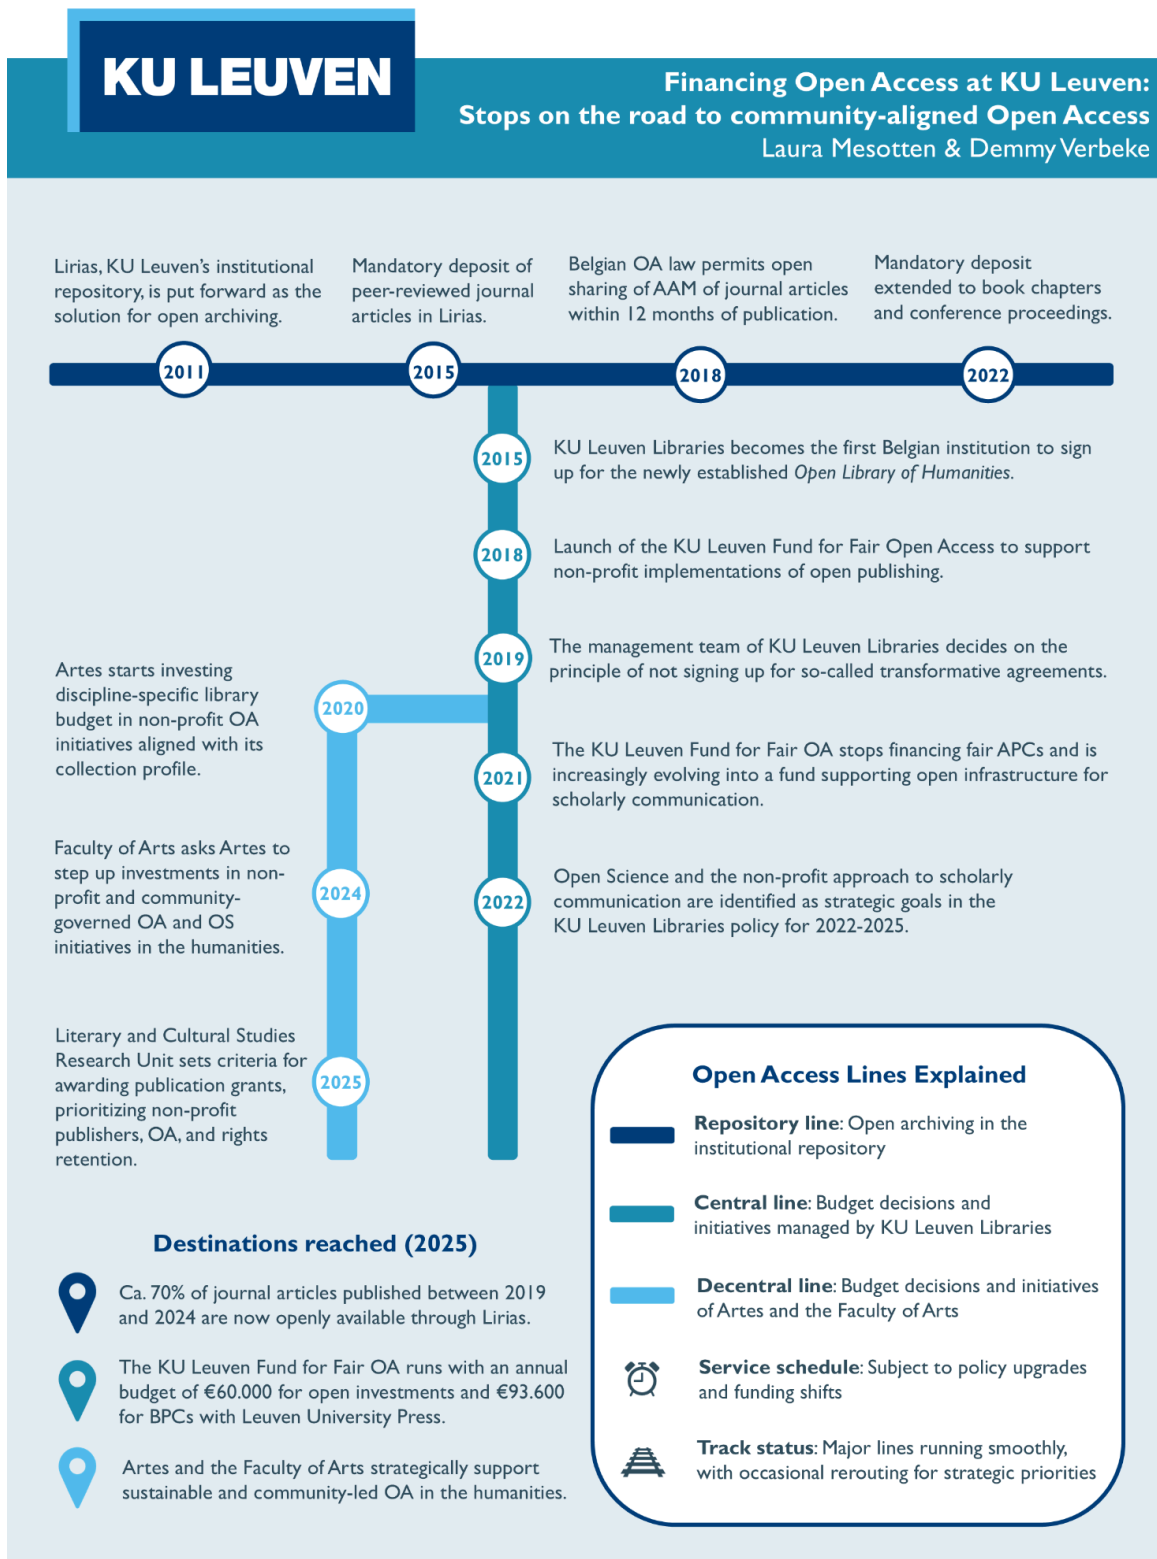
KU LEUVEN

Financing Open Access at KU Leuven:
Stops on the road to community-aligned Open Access
Laura Mesotten & Demmy Verbeke

Lirias, KU Leuven's institutional repository, is put forward as the solution for open archiving.

Mandatory deposit of peer-reviewed journal articles in Lirias.

Belgian OA law permits open sharing of AAM of journal articles within 12 months of publication.

Mandatory deposit extended to book chapters and conference proceedings.

2011

2015

2018

2022

2015
KU Leuven Libraries becomes the first Belgian institution to sign up for the newly established *Open Library of Humanities*.

2018
Launch of the KU Leuven Fund for Fair Open Access to support non-profit implementations of open publishing.

2019
The management team of KU Leuven Libraries decides on the principle of not signing up for so-called transformative agreements.

2020
Artes starts investing discipline-specific library budget in non-profit OA initiatives aligned with its collection profile.

2021
The KU Leuven Fund for Fair OA stops financing fair APCs and is increasingly evolving into a fund supporting open infrastructure for scholarly communication.

2024
Faculty of Arts asks Artes to step up investments in non-profit and community-governed OA and OS initiatives in the humanities.

2022
Open Science and the non-profit approach to scholarly communication are identified as strategic goals in the KU Leuven Libraries policy for 2022-2025.

2025
Literary and Cultural Studies Research Unit sets criteria for awarding publication grants, prioritizing non-profit publishers, OA, and rights retention.

Open Access Lines Explained

**Repository line**: Open archiving in the institutional repository

**Central line**: Budget decisions and initiatives managed by KU Leuven Libraries

**Decentral line**: Budget decisions and initiatives of Artes and the Faculty of Arts

**Service schedule**: Subject to policy upgrades and funding shifts

**Track status**: Major lines running smoothly, with occasional rerouting for strategic priorities

Destinations reached (2025)

Ca. 70% of journal articles published between 2019 and 2024 are now openly available through Lirias.

The KU Leuven Fund for Fair OA runs with an annual budget of €60.000 for open investments and €93.600 for BPCs with Leuven University Press.

Artes and the Faculty of Arts strategically support sustainable and community-led OA in the humanities.